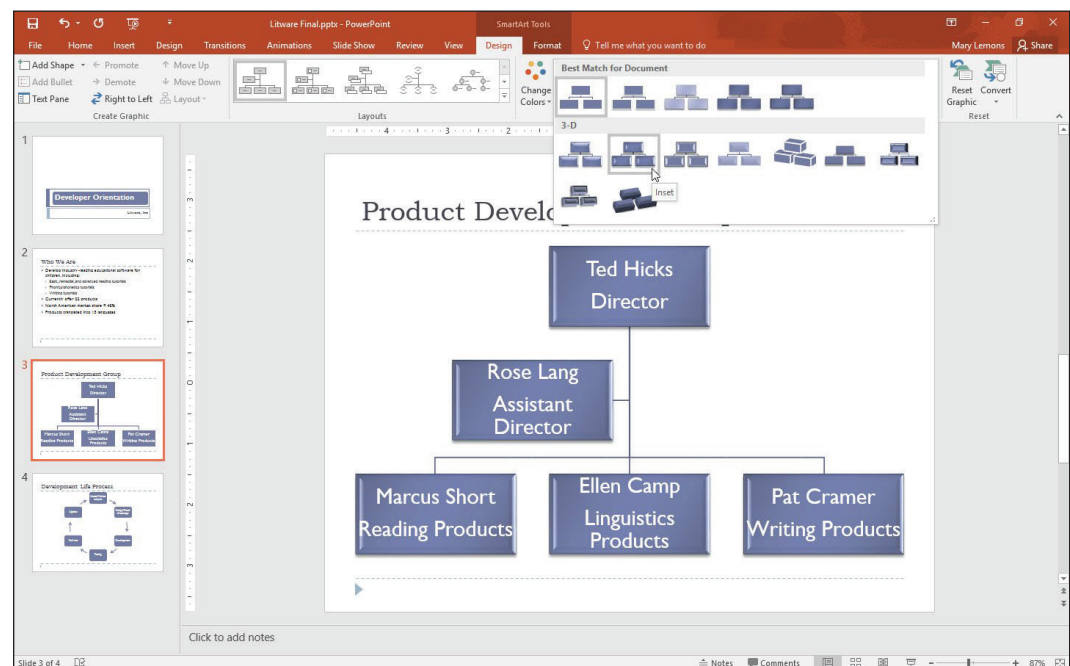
Litware Final.pptx - PowerPoint

SmartArt Tools

Mary Lemons

Share

File Home Insert Design Transitions Animations Slide Show Review View Design Format Tell me what you want to do

Add Shape Promote Move Up
Add Bullet Demote Move Down
Text Pane Right to Left Layout
Create Graphic

Layouts

Change Colors

Best Match for Document

3-D

Inset

Reset Graphic Convert
Reset

1
Developer Orientation
Litware, Inc.

2
Who We Are

3
Product Development Group

4
Development Life Process

Product Develo

Ted Hicks
Director

Rose Lang
Assistant Director

Marcus Short
Reading Products

Ellen Camp
Linguistics Products

Pat Cramer
Writing Products

Click to add notes

Slide 3 of 4

Notes Comments 87%